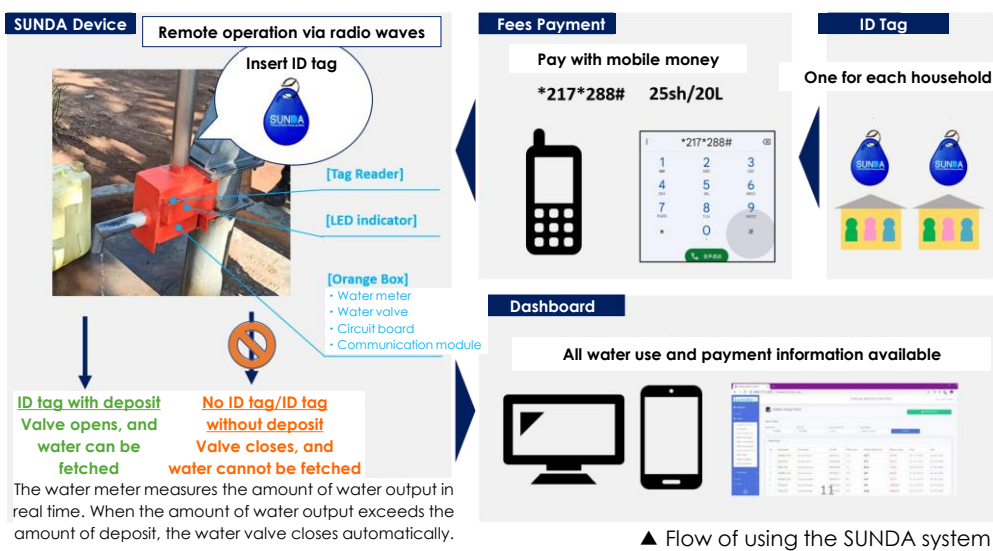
SUNDA Device

Remote operation via radio waves

Insert ID tag

SUNDA

[Tag Reader]

[LED indicator]

[Orange Box]
・Water meter
・Water valve
・Circuit board
・Communication module

ID tag with deposit
Valve opens, and water can be fetched

No ID tag/ID tag without deposit
Valve closes, and water cannot be fetched

The water meter measures the amount of water output in real time. When the amount of water output exceeds the amount of deposit, the water valve closes automatically.

Fees Payment

Pay with mobile money

*217*288#　25sh/20L

*217*288#

1 2 3 4 5 6 7 8 9 * 0 #

ID Tag

One for each household

SUNDA SUNDA

Dashboard

All water use and payment information available

11

▲ Flow of using the SUNDA system